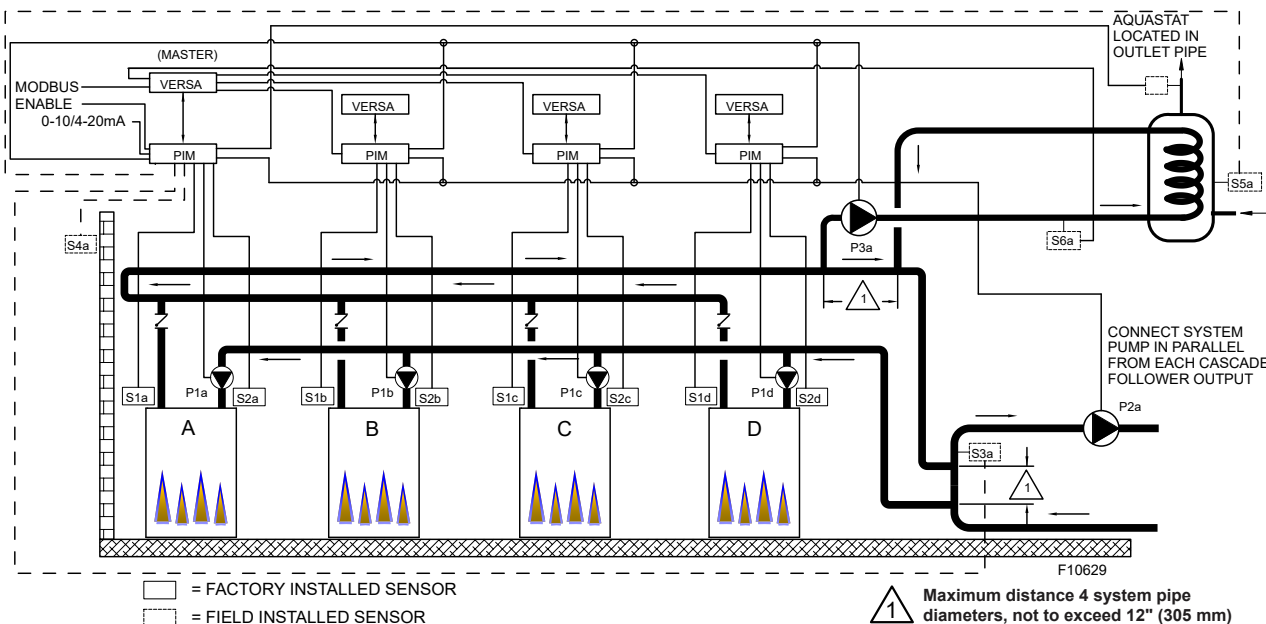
(MASTER)

MODBUS
ENABLE
0-10/4-20mA

VERSA
PIM

VERSA
PIM

VERSA
PIM

VERSA
PIM

AQUASTAT
LOCATED IN
OUTLET PIPE

S5a

S6a

P3a

1

S4a

CONNECT SYSTEM
PUMP IN PARALLEL
FROM EACH CASCADE
FOLLOWER OUTPUT

P2a

S1a
P1a
S2a
A

S1b
P1b
S2b
B

S1c
P1c
S2c
C

S1d
P1d
S2d
D

S3a

1

F10629

= FACTORY INSTALLED SENSOR
= FIELD INSTALLED SENSOR

1 Maximum distance 4 system pipe diameters, not to exceed 12" (305 mm)